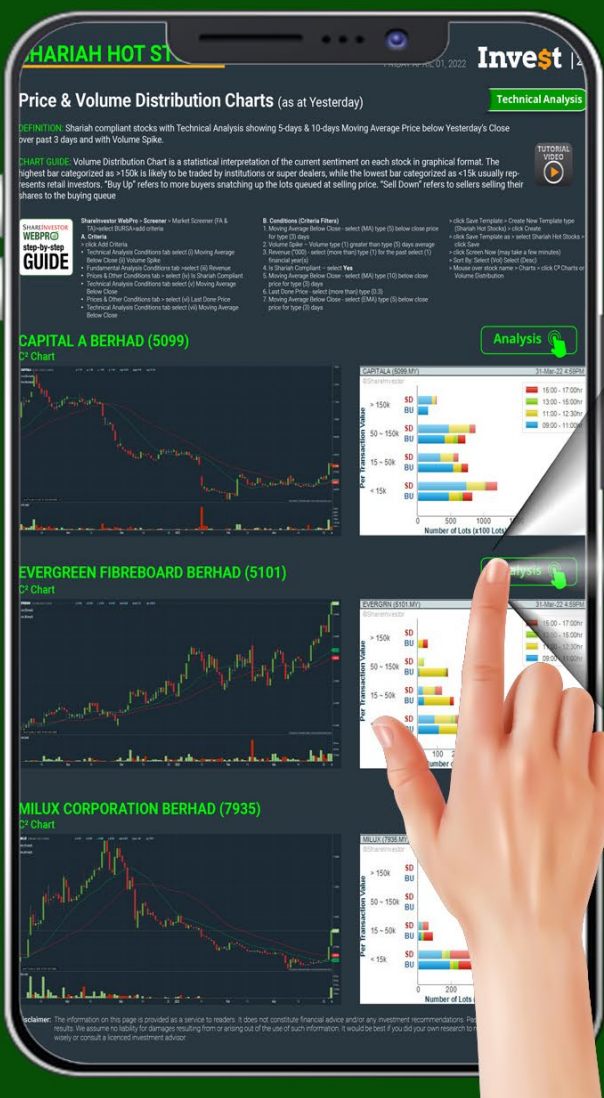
SHARIAH HOT ST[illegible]

FRIDAY APRIL 01, 2022

Inve$t | 2

Price & Volume Distribution Charts (as at Yesterday)

Technical Analysis

DEFINITION: Shariah compliant stocks with Technical Analysis showing 5-days & 10-days Moving Average Price below Yesterday's Close over past 3 days and with Volume Spike.

CHART GUIDE: Volume Distribution Chart is a statistical interpretation of the current sentiment on each stock in graphical format. The highest bar categorized as >150k is likely to be traded by institutions or super dealers, while the lowest bar categorized as <15k usually represents retail investors. "Buy Up" refers to more buyers snatching up the lots queued at selling price. "Sell Down" refers to sellers selling their shares to the buying queue

TUTORIAL VIDEO

SHAREINVESTOR WEBPRO step-by-step GUIDE

ShareInvestor WebPro > Screener > Market Screener (FA & TA)>select BURSA>add criteria
A. Criteria
> click Add Criteria
• Technical Analysis Conditions tab select (i) Moving Average Below Close (ii) Volume Spike
• Fundamental Analysis Conditions tab >select (iii) Revenue
• Prices & Other Conditions tab > select (iv) Is Shariah Compliant
• Technical Analysis Conditions tab select (v) Moving Average Below Close
• Prices & Other Conditions tab > select (vi) Last Done Price
• Technical Analysis Conditions tab select (vii) Moving Average Below Close

B. Conditions (Criteria Filters)
1. Moving Average Below Close - select (MA) type (5) below close price for type (3) days
2. Volume Spike – Volume type (1) greater than type (5) days average
3. Revenue ('000) - select (more than) type (1) for the past select (1) financial year(s)
4. Is Shariah Compliant – select Yes
5. Moving Average Below Close - select (MA) type (10) below close price for type (3) days
6. Last Done Price - select (more than) type (0.3)
7. Moving Average Below Close - select (EMA) type (5) below close price for type (3) days

> click Save Template > Create New Template type (Shariah Hot Stocks) > click Create
> click Save Template as > select Shariah Hot Stocks > click Save
> click Screen Now (may take a few minutes)
> Sort By: Select (Vol) Select (Desc)
> Mouse over stock name > Charts > click C² Charts or Volume Distribution

CAPITAL A BERHAD (5099)
C² Chart

Analysis

CAPITALA (5099.MY) 31-Mar-22 4:59PM
@ShareInvestor
> 150k
50 ~ 150k
15 ~ 50k
< 15k
SD BU
Per Transaction Value
16:00 - 17:00hr
13:00 - 16:00hr
11:00 - 12:30hr
09:00 - 11:00hr
0 500 1000
Number of Lots (x100 Lots)

EVERGREEN FIBREBOARD BERHAD (5101)
C² Chart

Analysis

EVERGRN (5101.MY) 31-Mar-22 4:59PM
@ShareInvestor
> 150k
50 ~ 150k
15 ~ 50k
< 15k
SD BU
Per Transaction Value
16:00 - 17:00hr
13:00 - 16:00hr
11:00 - 12:30hr
09:00 - 11:00hr
100 2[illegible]

MILUX CORPORATION BERHAD (7935)
C² Chart

MILUX (7935.MY)
@ShareInvestor
< 15k
SD BU
Per Transaction Value
16:00 - 17:00hr
13:00 - 16:00hr
11:00 - 12:30hr
09:00 - 11:00hr
0 200
Number of Lots (x100 Lots)

Disclaimer: The information on this page is provided as a service to readers. It does not constitute financial advice and/or any investment recommendations. Pa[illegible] results. We assume no liability for damages resulting from or arising out of the use of such information. It would be best if you did your own research to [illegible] wisely or consult a licenced investment advisor.